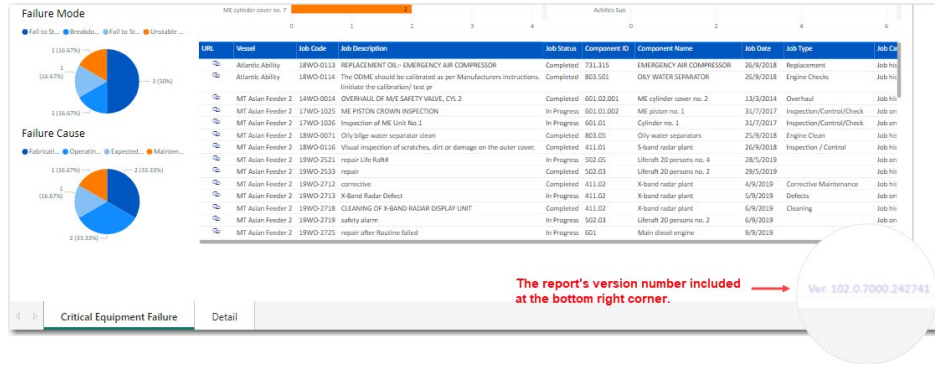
Failure Mode

Fail to St... Breakdo... Fail to St... Unstable ...

1 (16.67%)
1 (16.67%)
3 (50%)
1 (16.67%)

Failure Cause

Fabricati... Operatin... Expected... Mainten...

1 (16.67%)
1 (16.67%)
2 (33.33%)
2 (33.33%)

ME cylinder cover no. 7 | 2
0 1 2 3 4
Achilles Sue
0 2 4 6

| URL | Vessel | Job Code | Job Description | Job Status | Component ID | Component Name | Job Date | Job Type | Job Ca |
|---|---|---|---|---|---|---|---|---|---|
| | Atlantic Ability | 18WO-0113 | REPLACEMENT OIL- EMERGENCY AIR COMPRESSOR | Completed | 731.315 | EMERGENCY AIR COMPRESSOR | 26/9/2018 | Replacement | Job his |
| | Atlantic Ability | 18WO-0114 | The ODME should be calibrated as per Manufacturers instructions. Iinitiate the calibration/ test pr | Completed | 803.501 | OILY WATER SEPARATOR | 26/9/2018 | Engine Checks | Job his |
| | MT Asian Feeder 2 | 14WO-0014 | OVERHAUL OF M/E SAFETY VALVE, CYL 2 | Completed | 601.02.001 | ME cylinder cover no. 2 | 13/3/2014 | Overhaul | Job his |
| | MT Asian Feeder 2 | 17WO-1025 | ME PISTON CROWN INSPECTION | In Progress | 601.01.002 | ME piston no. 1 | 31/7/2017 | Inspection/Control/Check | Job on |
| | MT Asian Feeder 2 | 17WO-1026 | Inspection of ME Unit No.1 | In Progress | 601.01 | Cylinder no. 1 | 31/7/2017 | Inspection/Control/Check | Job on |
| | MT Asian Feeder 2 | 18WO-0071 | Oily bilge water separator clean | Completed | 803.05 | Oily water separators | 25/9/2018 | Engine Clean | Job his |
| | MT Asian Feeder 2 | 18WO-0116 | Visual inspection of scratches, dirt or damage on the outer cover. | Completed | 411.01 | S-band radar plant | 26/9/2018 | Inspection / Control | Job his |
| | MT Asian Feeder 2 | 19WO-2521 | repair Life Raft# | In Progress | 502.05 | Liferaft 20 persons no. 4 | 28/5/2019 | | Job on |
| | MT Asian Feeder 2 | 19WO-2533 | repair | In Progress | 502.03 | Liferaft 20 persons no. 2 | 29/5/2019 | | Job on |
| | MT Asian Feeder 2 | 19WO-2712 | corrective | Completed | 411.02 | X-band radar plant | 4/9/2019 | Corrective Maintenance | Job his |
| | MT Asian Feeder 2 | 19WO-2713 | X-Band Radar Defect | In Progress | 411.02 | X-band radar plant | 5/9/2019 | Defects | Job on |
| | MT Asian Feeder 2 | 19WO-2718 | CLEANING OF X-BAND RADAR DISPLAY UNIT | Completed | 411.02 | X-band radar plant | 6/9/2019 | Cleaning | Job his |
| | MT Asian Feeder 2 | 19WO-2719 | safety alarm | In Progress | 502.03 | Liferaft 20 persons no. 2 | 6/9/2019 | | Job on |
| | MT Asian Feeder 2 | 19WO-2725 | repair after Routine failed | In Progress | 601 | Main diesel engine | 9/9/2019 | | Job on |

The report's version number included at the bottom right corner.

Ver. 102.0.7000.242741

Critical Equipment Failure | Detail